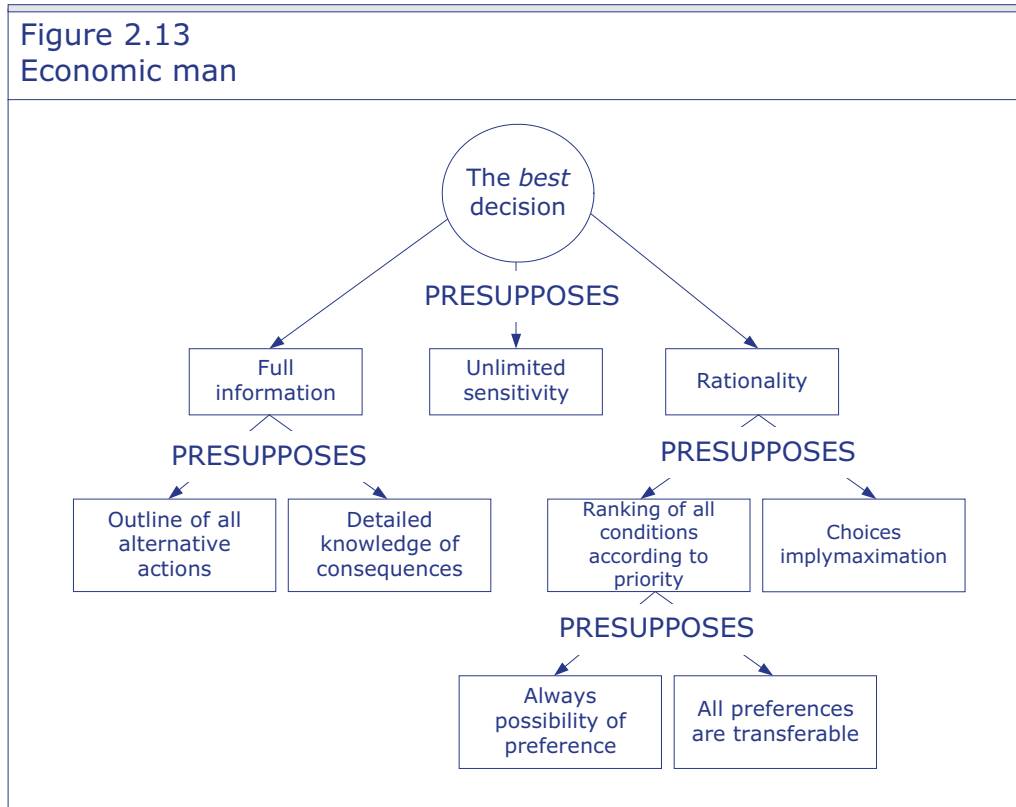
Figure 2.13
Economic man

The *best* decision

PRESUPPOSES

Full information

Unlimited sensitivity

Rationality

PRESUPPOSES

Outline of all alternative actions

Detailed knowledge of consequences

PRESUPPOSES

Ranking of all conditions according to priority

Choices implymaximation

PRESUPPOSES

Always possibility of preference

All preferences are transferable